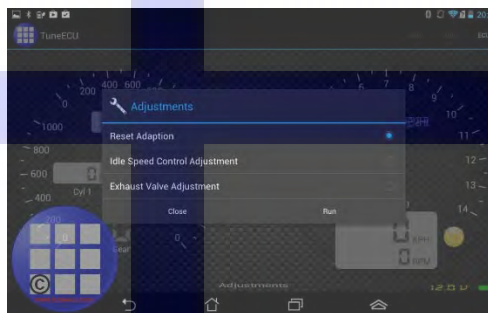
TuneECU

200 400 600
0
1000
800
600
400
Cyl 1
5 7 8
9
10
11
12
13
14

Adjustments

Reset Adaption

Idle Speed Control Adjustment

Exhaust Valve Adjustment

Close

Run

Gear
0
0 RPM
Adjustments
12.5 V
20